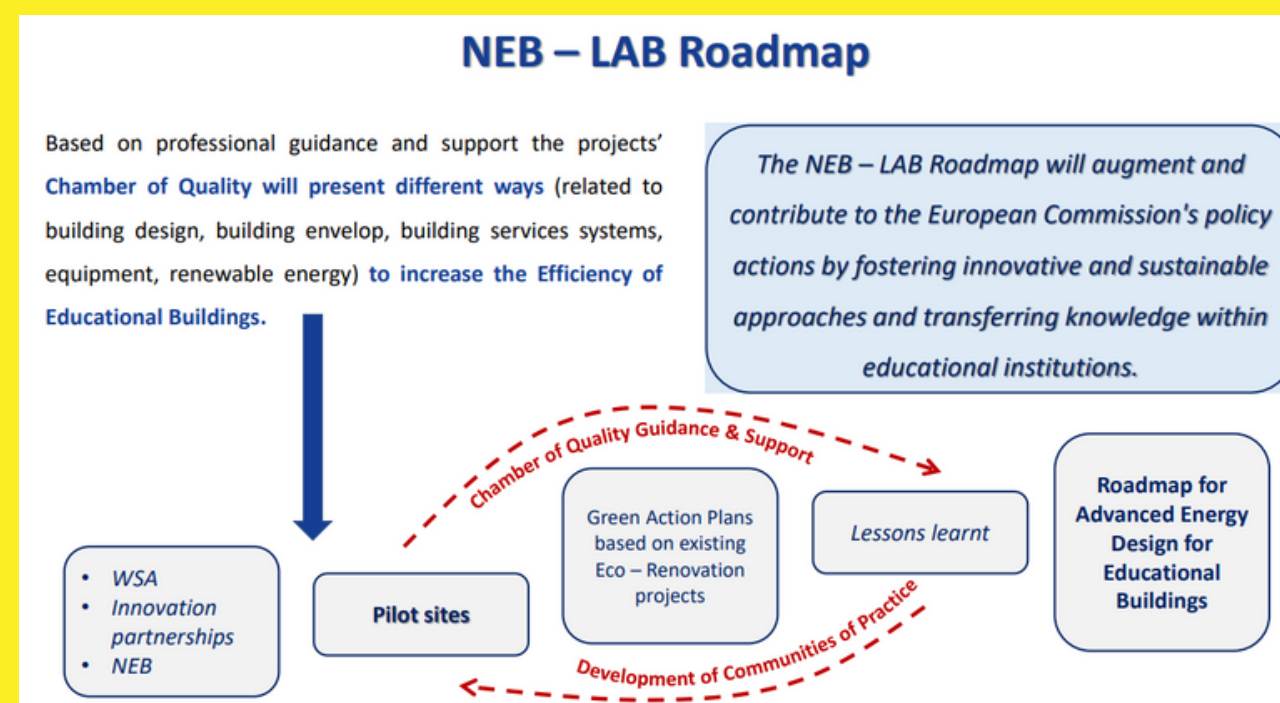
NEB – LAB Roadmap

Based on professional guidance and support the projects' Chamber of Quality will present different ways (related to building design, building envelop, building services systems, equipment, renewable energy) to increase the Efficiency of Educational Buildings.

The NEB – LAB Roadmap will augment and contribute to the European Commission's policy actions by fostering innovative and sustainable approaches and transferring knowledge within educational institutions.

Chamber of Quality Guidance & Support

- WSA
- Innovation partnerships
- NEB

Pilot sites

Green Action Plans based on existing Eco – Renovation projects

Lessons learnt

Roadmap for Advanced Energy Design for Educational Buildings

Development of Communities of Practice